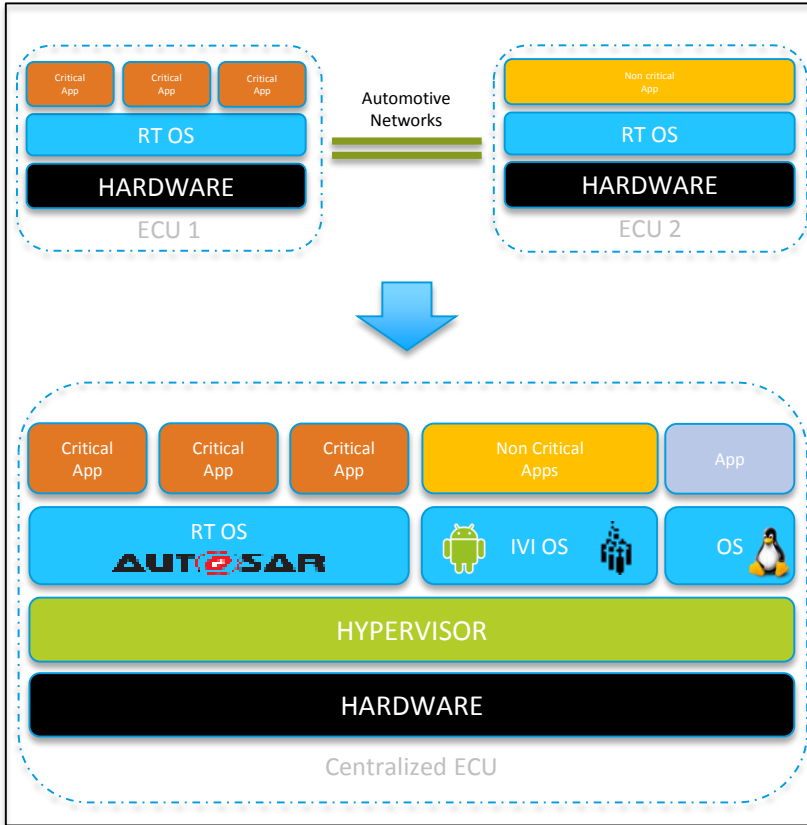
Critical App

Critical App

Critical App

RT OS

HARDWARE

ECU 1

Automotive Networks

Non critical App

RT OS

HARDWARE

ECU 2

Critical App

Critical App

Critical App

Non Critical Apps

App

RT OS

AUTOSAR

IVI OS

OS

HYPERVISOR

HARDWARE

Centralized ECU